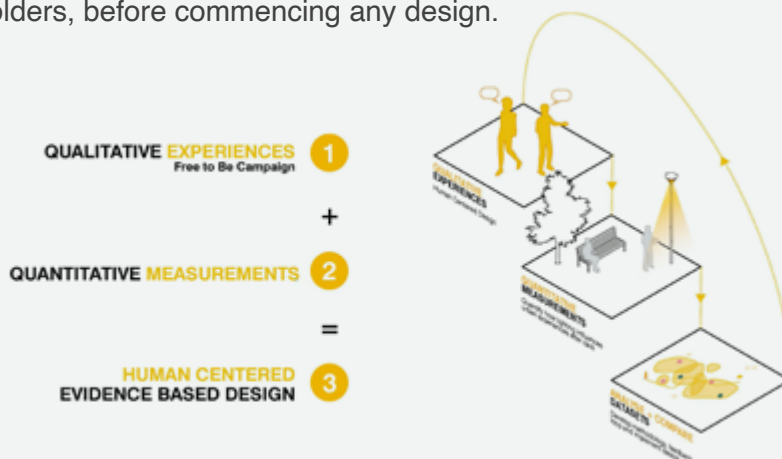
olders, before commencing any design.

QUALITATIVE EXPERIENCES
Free to Be Campaign
1

+

QUANTITATIVE MEASUREMENTS
2

=

HUMAN CENTERED
EVIDENCE BASED DESIGN
3

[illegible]
EXPERIENCES
Human Centred Design

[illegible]
MEASUREMENTS
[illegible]

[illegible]
DATASETS
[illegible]